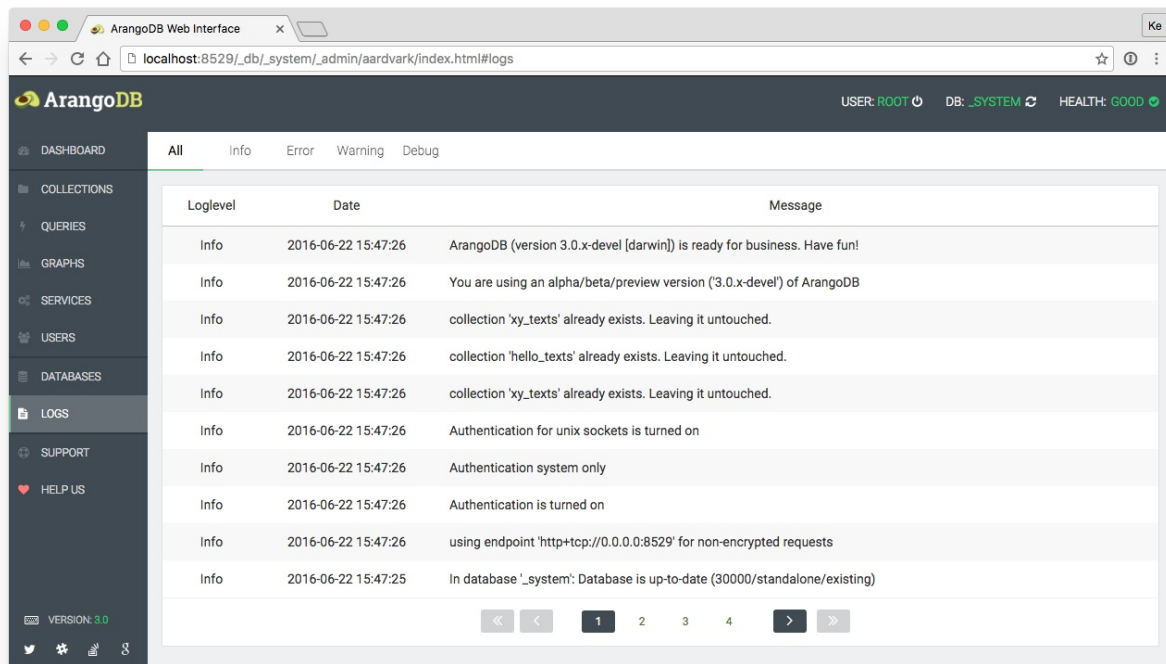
ArangoDB Web Interface ×

Ke

localhost:8529/_db/_system/_admin/aardvark/index.html#logs

ArangoDB

USER: ROOT DB: _SYSTEM HEALTH: GOOD

DASHBOARD
COLLECTIONS
QUERIES
GRAPHS
SERVICES
USERS
DATABASES
LOGS
SUPPORT
HELP US

All Info Error Warning Debug

| Loglevel | Date | Message |
|---|---|---|
| Info | 2016-06-22 15:47:26 | ArangoDB (version 3.0.x-devel [darwin]) is ready for business. Have fun! |
| Info | 2016-06-22 15:47:26 | You are using an alpha/beta/preview version ('3.0.x-devel') of ArangoDB |
| Info | 2016-06-22 15:47:26 | collection 'xy_texts' already exists. Leaving it untouched. |
| Info | 2016-06-22 15:47:26 | collection 'hello_texts' already exists. Leaving it untouched. |
| Info | 2016-06-22 15:47:26 | collection 'xy_texts' already exists. Leaving it untouched. |
| Info | 2016-06-22 15:47:26 | Authentication for unix sockets is turned on |
| Info | 2016-06-22 15:47:26 | Authentication system only |
| Info | 2016-06-22 15:47:26 | Authentication is turned on |
| Info | 2016-06-22 15:47:26 | using endpoint 'http+tcp://0.0.0.0:8529' for non-encrypted requests |
| Info | 2016-06-22 15:47:25 | In database '_system': Database is up-to-date (30000/standalone/existing) |

1 2 3 4

VERSION: 3.0